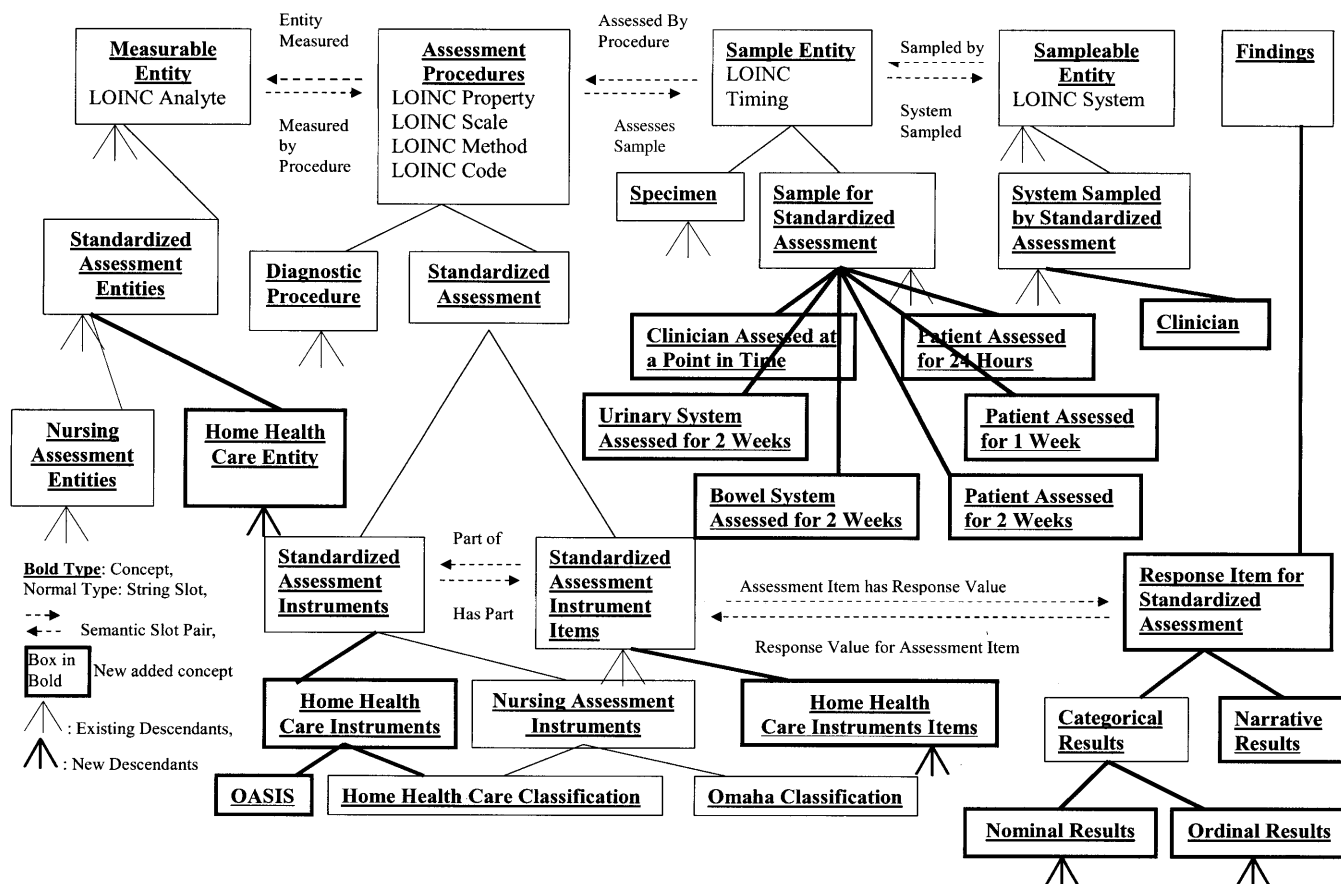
Measurable Entity
LOINC Analyte

Entity Measured

Measured by Procedure

Assessment Procedures
LOINC Property
LOINC Scale
LOINC Method
LOINC Code

Assessed By Procedure

Assesses Sample

Sample Entity
LOINC Timing

Sampled by

System Sampled

Sampleable Entity
LOINC System

Findings

Specimen

Sample for Standardized Assessment

System Sampled by Standardized Assessment

Standardized Assessment Entities

Diagnostic Procedure

Standardized Assessment

Clinician Assessed at a Point in Time

Patient Assessed for 24 Hours

Clinician

Urinary System Assessed for 2 Weeks

Patient Assessed for 1 Week

Nursing Assessment Entities

Home Health Care Entity

Bowel System Assessed for 2 Weeks

Patient Assessed for 2 Weeks

Bold Type: Concept,
Normal Type: String Slot,
Semantic Slot Pair,
Box in Bold New added concept
: Existing Descendants,
: New Descendants

Standardized Assessment Instruments

Part of

Has Part

Standardized Assessment Instrument Items

Assessment Item has Response Value

Response Value for Assessment Item

Response Item for Standardized Assessment

Home Health Care Instruments

Nursing Assessment Instruments

Home Health Care Instruments Items

Categorical Results

Narrative Results

OASIS

Home Health Care Classification

Omaha Classification

Nominal Results

Ordinal Results